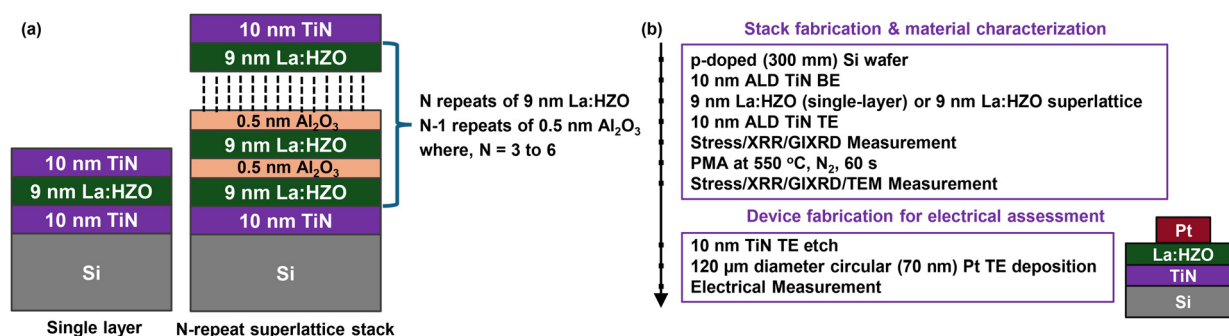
(a)

10 nm TiN
9 nm La:HZO
10 nm TiN
Si
Single layer

10 nm TiN
9 nm La:HZO
0.5 nm $Al_2O_3$
9 nm La:HZO
0.5 nm $Al_2O_3$
9 nm La:HZO
10 nm TiN
Si
N-repeat superlattice stack

N repeats of 9 nm La:HZO
N-1 repeats of 0.5 nm $Al_2O_3$
where, N = 3 to 6

(b)

Stack fabrication & material characterization

p-doped (300 mm) Si wafer
10 nm ALD TiN BE
9 nm La:HZO (single-layer) or 9 nm La:HZO superlattice
10 nm ALD TiN TE
Stress/XRR/GIXRD Measurement
PMA at 550 °C, $N_2$, 60 s
Stress/XRR/GIXRD/TEM Measurement

Device fabrication for electrical assessment

10 nm TiN TE etch
120 µm diameter circular (70 nm) Pt TE deposition
Electrical Measurement

Pt
La:HZO
TiN
Si